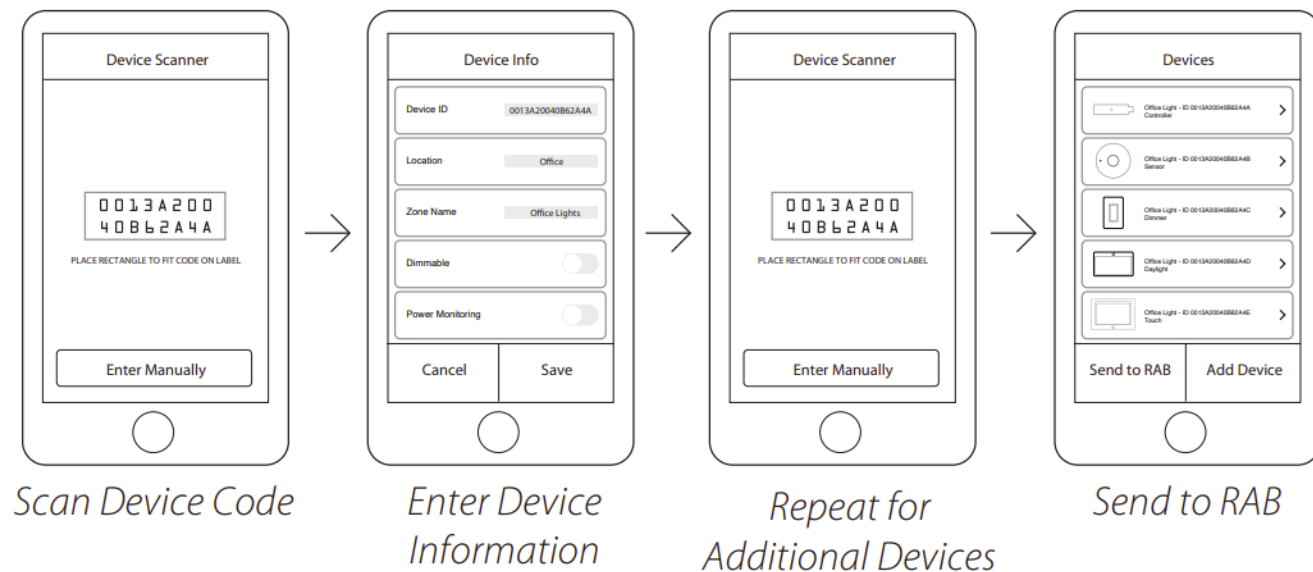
Device Scanner

0013A200
40B62A4A

PLACE RECTANGLE TO FIT CODE ON LABEL

Enter Manually

Scan Device Code

Device Info

Device ID 0013A20040B62A4A

Location Office

Zone Name Office Lights

Dimmable

Power Monitoring

Cancel

Save

Enter Device Information

Device Scanner

0013A200
40B62A4A

PLACE RECTANGLE TO FIT CODE ON LABEL

Enter Manually

Repeat for Additional Devices

Devices

Office Light - ID 0013A20040B62A4A Controller

Office Light - ID 0013A20040B62A4B Sensor

Office Light - ID 0013A20040B62A4C Dimmer

Office Light - ID 0013A20040B62A4D Daylight

Office Light - ID 0013A20040B62A4E Touch

Send to RAB

Add Device

Send to RAB